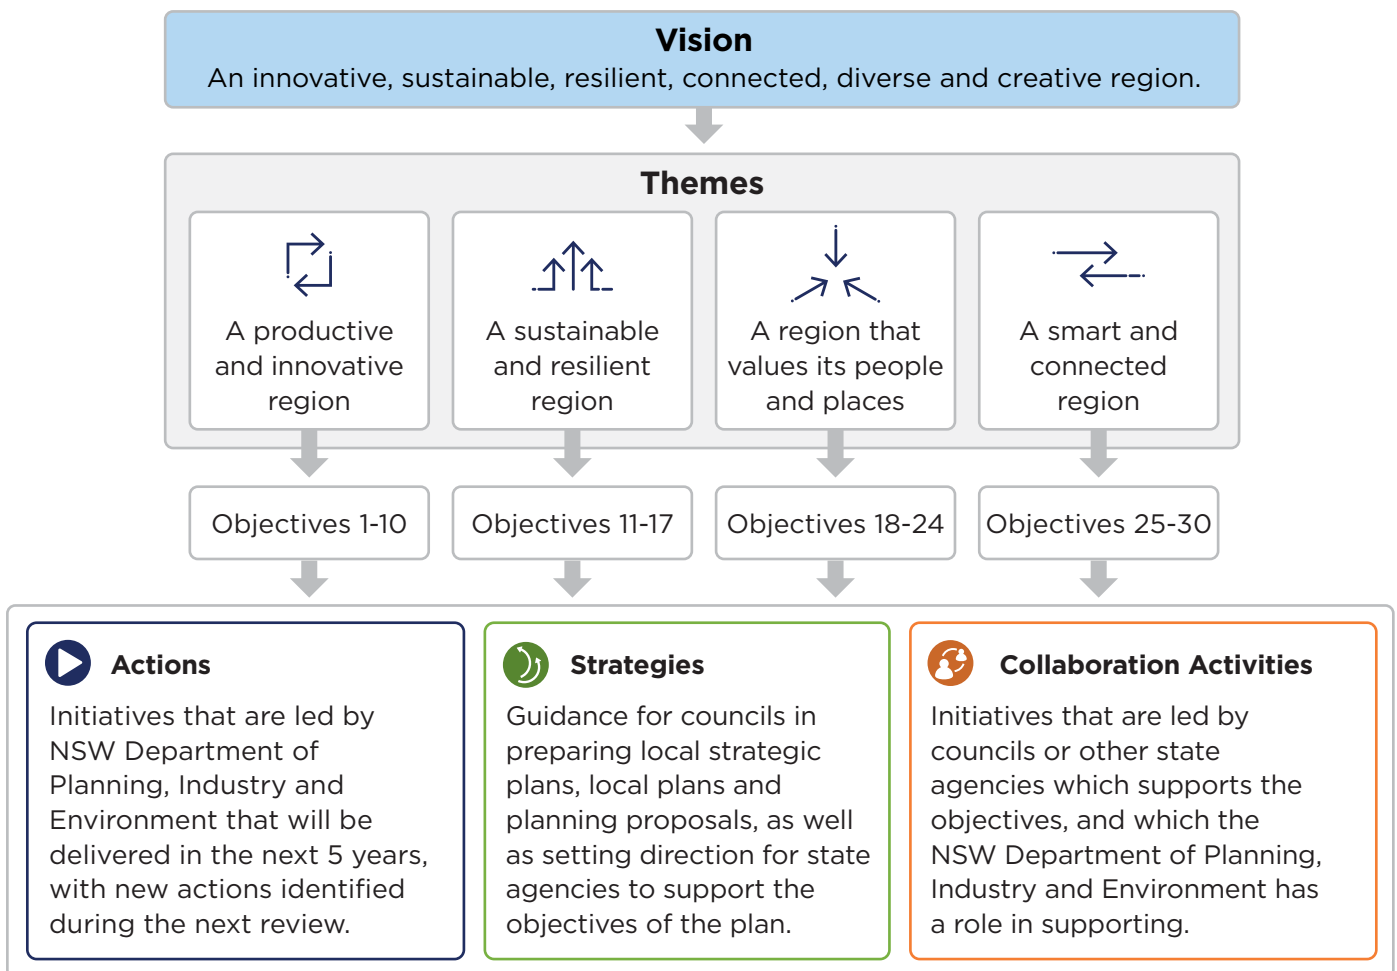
Vision
An innovative, sustainable, resilient, connected, diverse and creative region.

Themes

A productive and innovative region

A sustainable and resilient region

A region that values its people and places

A smart and connected region

Objectives 1-10

Objectives 11-17

Objectives 18-24

Objectives 25-30

Actions
Initiatives that are led by NSW Department of Planning, Industry and Environment that will be delivered in the next 5 years, with new actions identified during the next review.

Strategies
Guidance for councils in preparing local strategic plans, local plans and planning proposals, as well as setting direction for state agencies to support the objectives of the plan.

Collaboration Activities
Initiatives that are led by councils or other state agencies which supports the objectives, and which the NSW Department of Planning, Industry and Environment has a role in supporting.